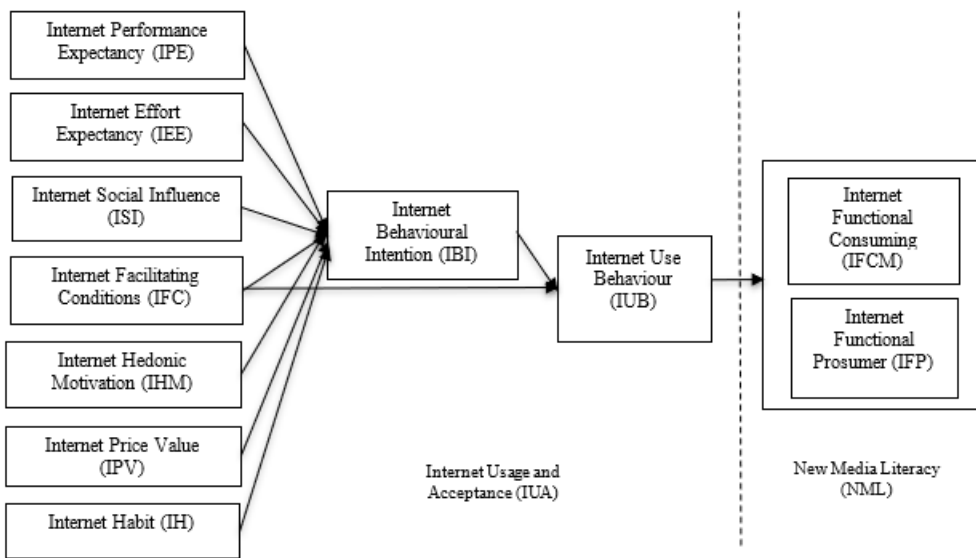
Internet Performance Expectancy (IPE)

Internet Effort Expectancy (IEE)

Internet Social Influence (ISI)

Internet Facilitating Conditions (IFC)

Internet Hedonic Motivation (IHM)

Internet Price Value (IPV)

Internet Habit (IH)

Internet Behavioural Intention (IBI)

Internet Use Behaviour (IUB)

Internet Functional Consuming (IFCM)

Internet Functional Prosumer (IFP)

Internet Usage and Acceptance (IUA)

New Media Literacy (NML)